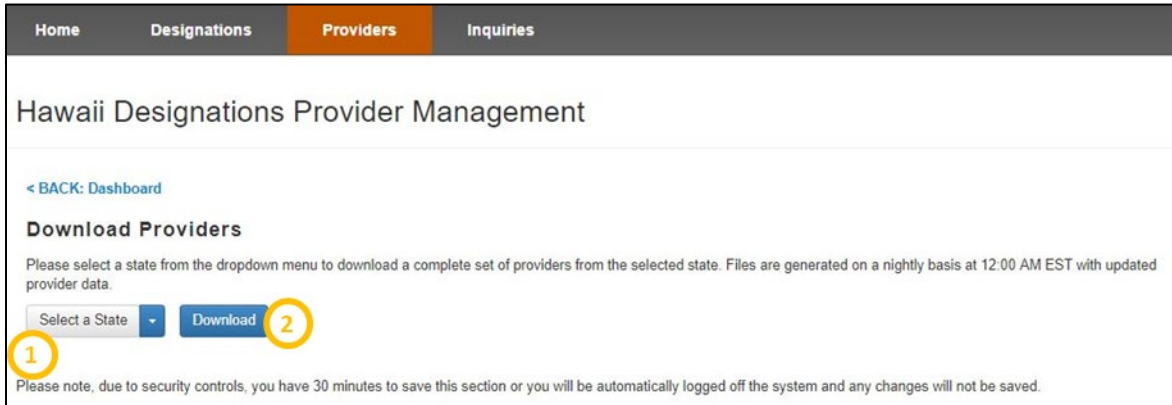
Home Designations Providers Inquiries

Hawaii Designations Provider Management

< BACK: Dashboard

Download Providers

Please select a state from the dropdown menu to download a complete set of providers from the selected state. Files are generated on a nightly basis at 12:00 AM EST with updated provider data.

Select a State Download 2

1

Please note, due to security controls, you have 30 minutes to save this section or you will be automatically logged off the system and any changes will not be saved.